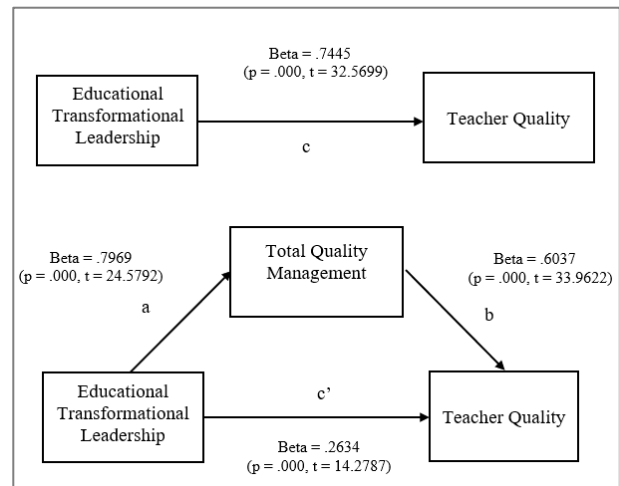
Beta = .7445
(p = .000, t = 32.5699)

Educational Transformational Leadership

c

Teacher Quality

Beta = .7969
(p = .000, t = 24.5792)

Total Quality Management

Beta = .6037
(p = .000, t = 33.9622)

a

b

Educational Transformational Leadership

c’

Teacher Quality

Beta = .2634
(p = .000, t = 14.2787)